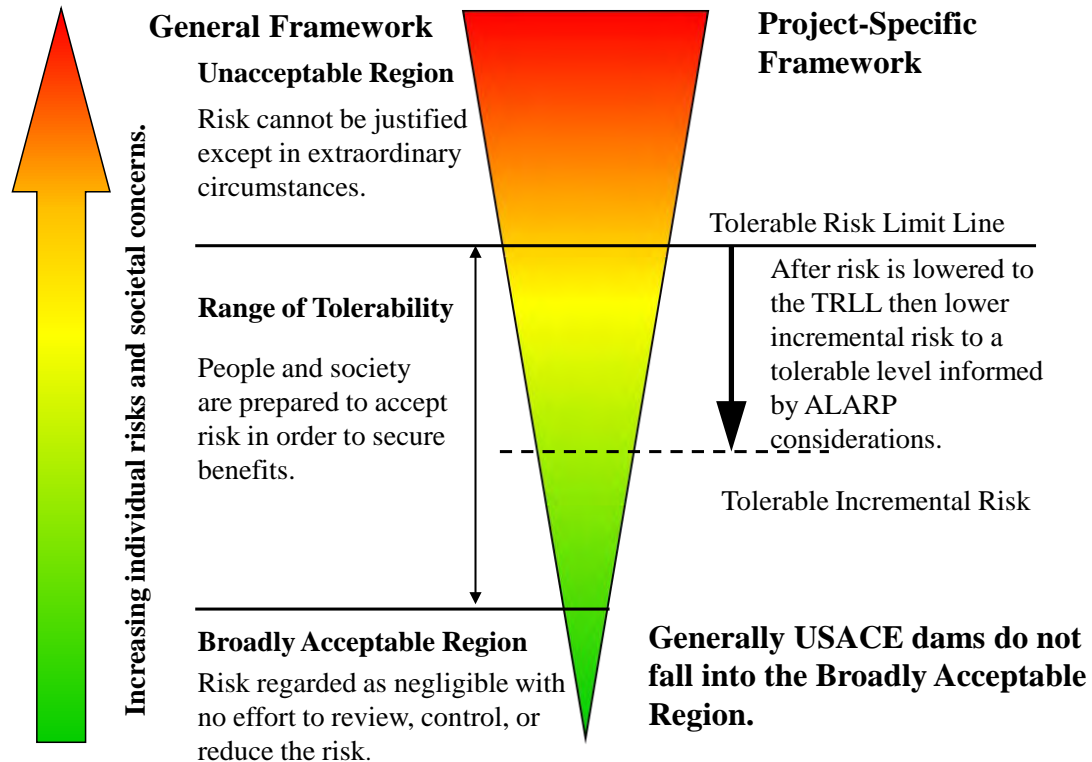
Increasing individual risks and societal concerns.

General Framework

Unacceptable Region

Risk cannot be justified except in extraordinary circumstances.

Project-Specific Framework

Tolerable Risk Limit Line

Range of Tolerability

People and society are prepared to accept risk in order to secure benefits.

After risk is lowered to the TRLL then lower incremental risk to a tolerable level informed by ALARP considerations.

Tolerable Incremental Risk

Broadly Acceptable Region

Risk regarded as negligible with no effort to review, control, or reduce the risk.

Generally USACE dams do not fall into the Broadly Acceptable Region.